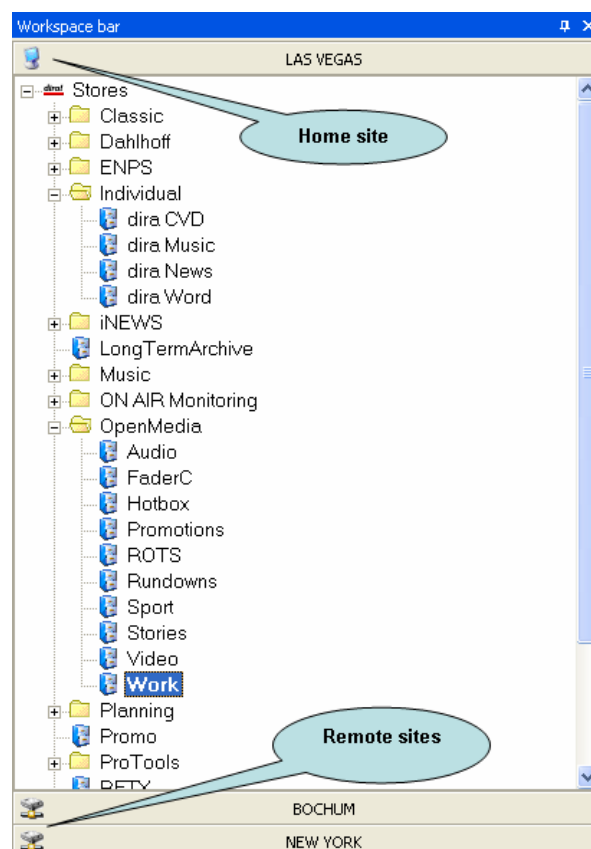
Workspace bar
LAS VEGAS
Home site
Stores
Classic
Dahlhoff
ENPS
Individual
dira CVD
dira Music
dira News
dira Word
iNEWS
LongTermArchive
Music
ON AIR Monitoring
OpenMedia
Audio
FaderC
Hotbox
Promotions
ROTS
Rundowns
Sport
Stories
Video
Work
Planning
Promo
Remote sites
ProTools
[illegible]
BOCHUM
NEW YORK